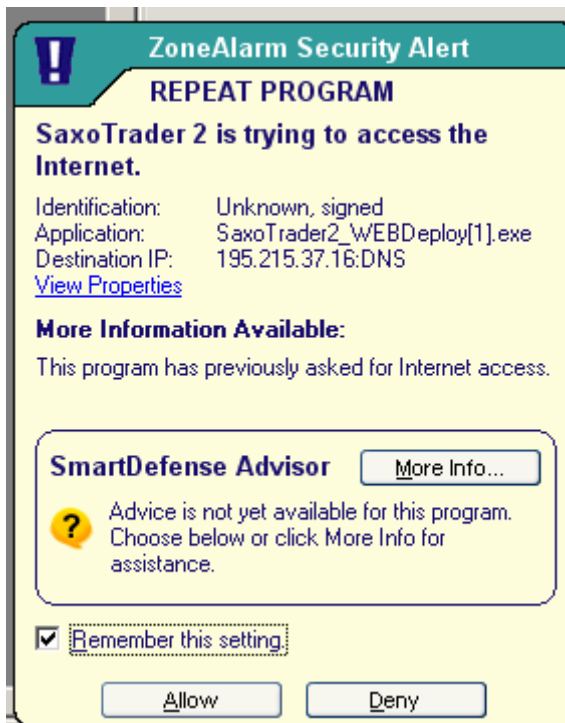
ZoneAlarm Security Alert

REPEAT PROGRAM

SaxoTrader 2 is trying to access the Internet.

| | |
|---|---|
| Identification: | Unknown, signed |
| Application: | SaxoTrader2_WEBDeploy[1].exe |
| Destination IP: | 195.215.37.16:DNS |

View Properties

More Information Available:

This program has previously asked for Internet access.

SmartDefense Advisor

More Info...

Advice is not yet available for this program. Choose below or click More Info for assistance.

Remember this setting.

Allow

Deny